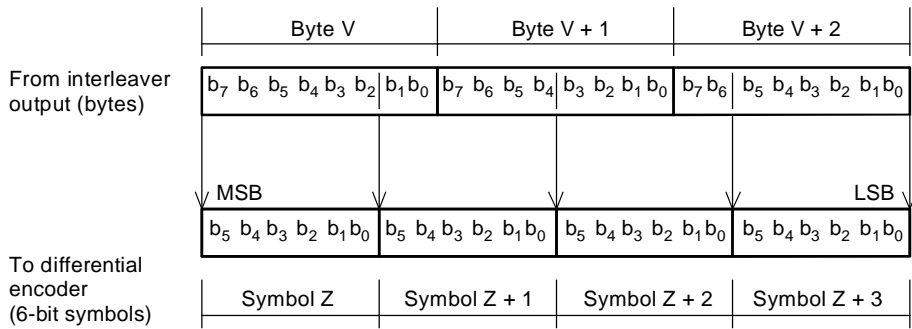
Byte V | Byte V + 1 | Byte V + 2

From interleaver output (bytes)

$b_7$ $b_6$ $b_5$ $b_4$ $b_3$ $b_2$ $b_1$ $b_0$ $b_7$ $b_6$ $b_5$ $b_4$ $b_3$ $b_2$ $b_1$ $b_0$ $b_7$ $b_6$ $b_5$ $b_4$ $b_3$ $b_2$ $b_1$ $b_0$

MSB

LSB

$b_5$ $b_4$ $b_3$ $b_2$ $b_1$ $b_0$ $b_5$ $b_4$ $b_3$ $b_2$ $b_1$ $b_0$ $b_5$ $b_4$ $b_3$ $b_2$ $b_1$ $b_0$ $b_5$ $b_4$ $b_3$ $b_2$ $b_1$ $b_0$

To differential encoder (6-bit symbols)

Symbol Z | Symbol Z + 1 | Symbol Z + 2 | Symbol Z + 3